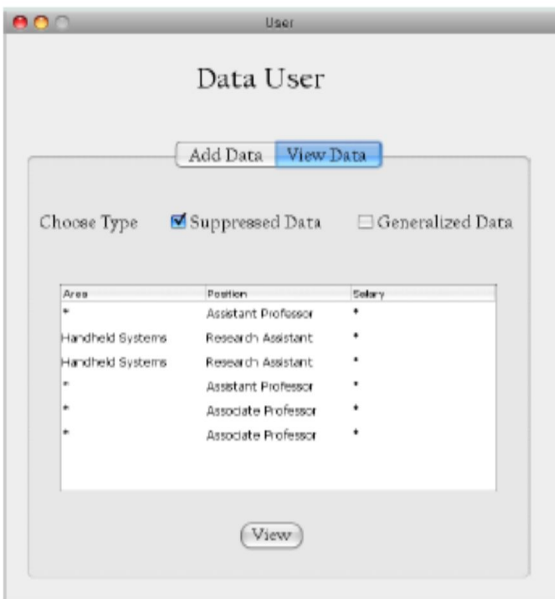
User

Data User

Add Data | View Data

Choose Type ☑ Suppressed Data ☐ Generalized Data

| Area | Position | Salary |
|---|---|---|
| * | Assistant Professor | * |
| Handheld Systems | Research Assistant | * |
| Handheld Systems | Research Assistant | * |
| * | Assistant Professor | * |
| * | Associate Professor | * |
| * | Associate Professor | * |

View